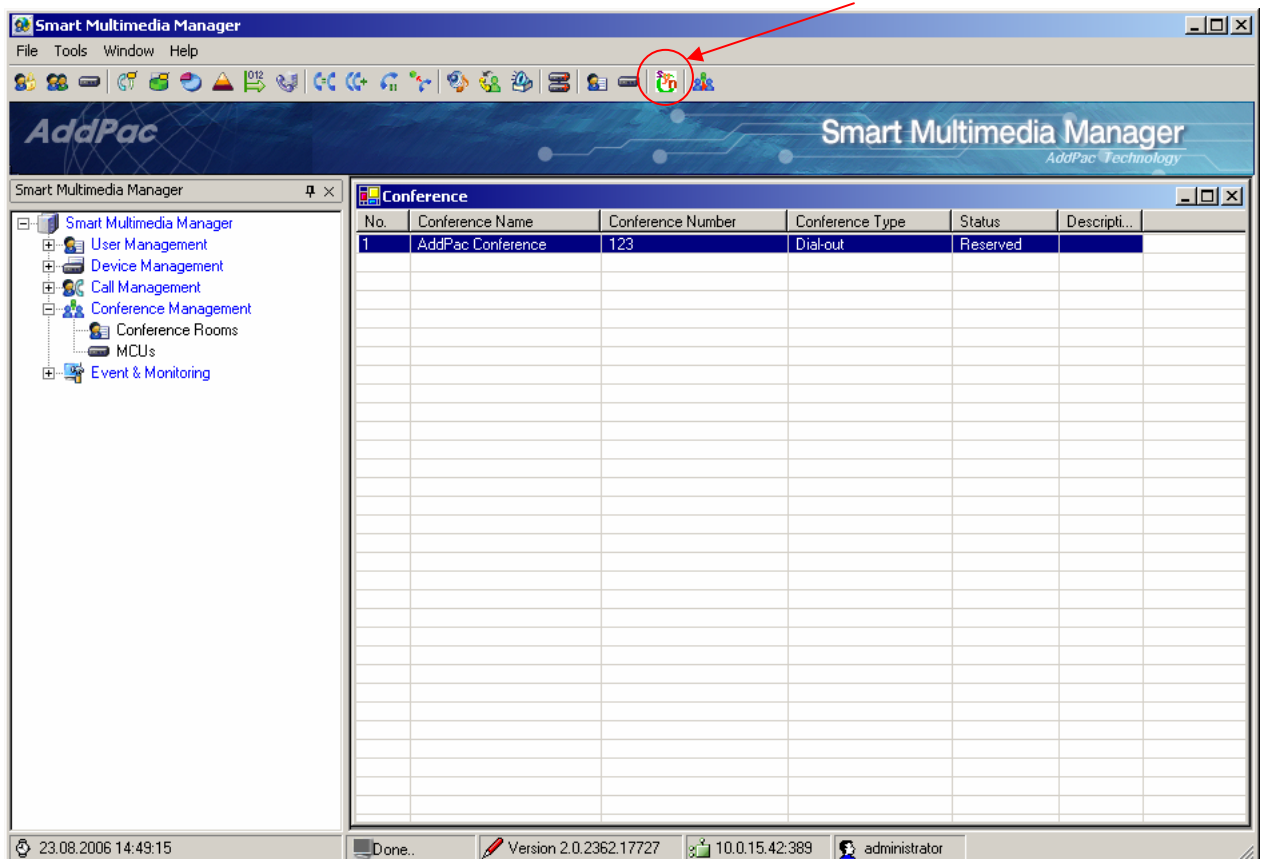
Smart Multimedia Manager

File Tools Window Help

AddPac

Smart Multimedia Manager
AddPac Technology

Smart Multimedia Manager

Smart Multimedia Manager
User Management
Device Management
Call Management
Conference Management
Conference Rooms
MCUs
Event & Monitoring

Conference

| No. | Conference Name | Conference Number | Conference Type | Status | Descripti... |
|---|---|---|---|---|---|
| 1 | AddPac Conference | 123 | Dial-out | Reserved | |

23.08.2006 14:49:15 | Done.. | Version 2.0.2362.17727 | 10.0.15.42:389 | administrator